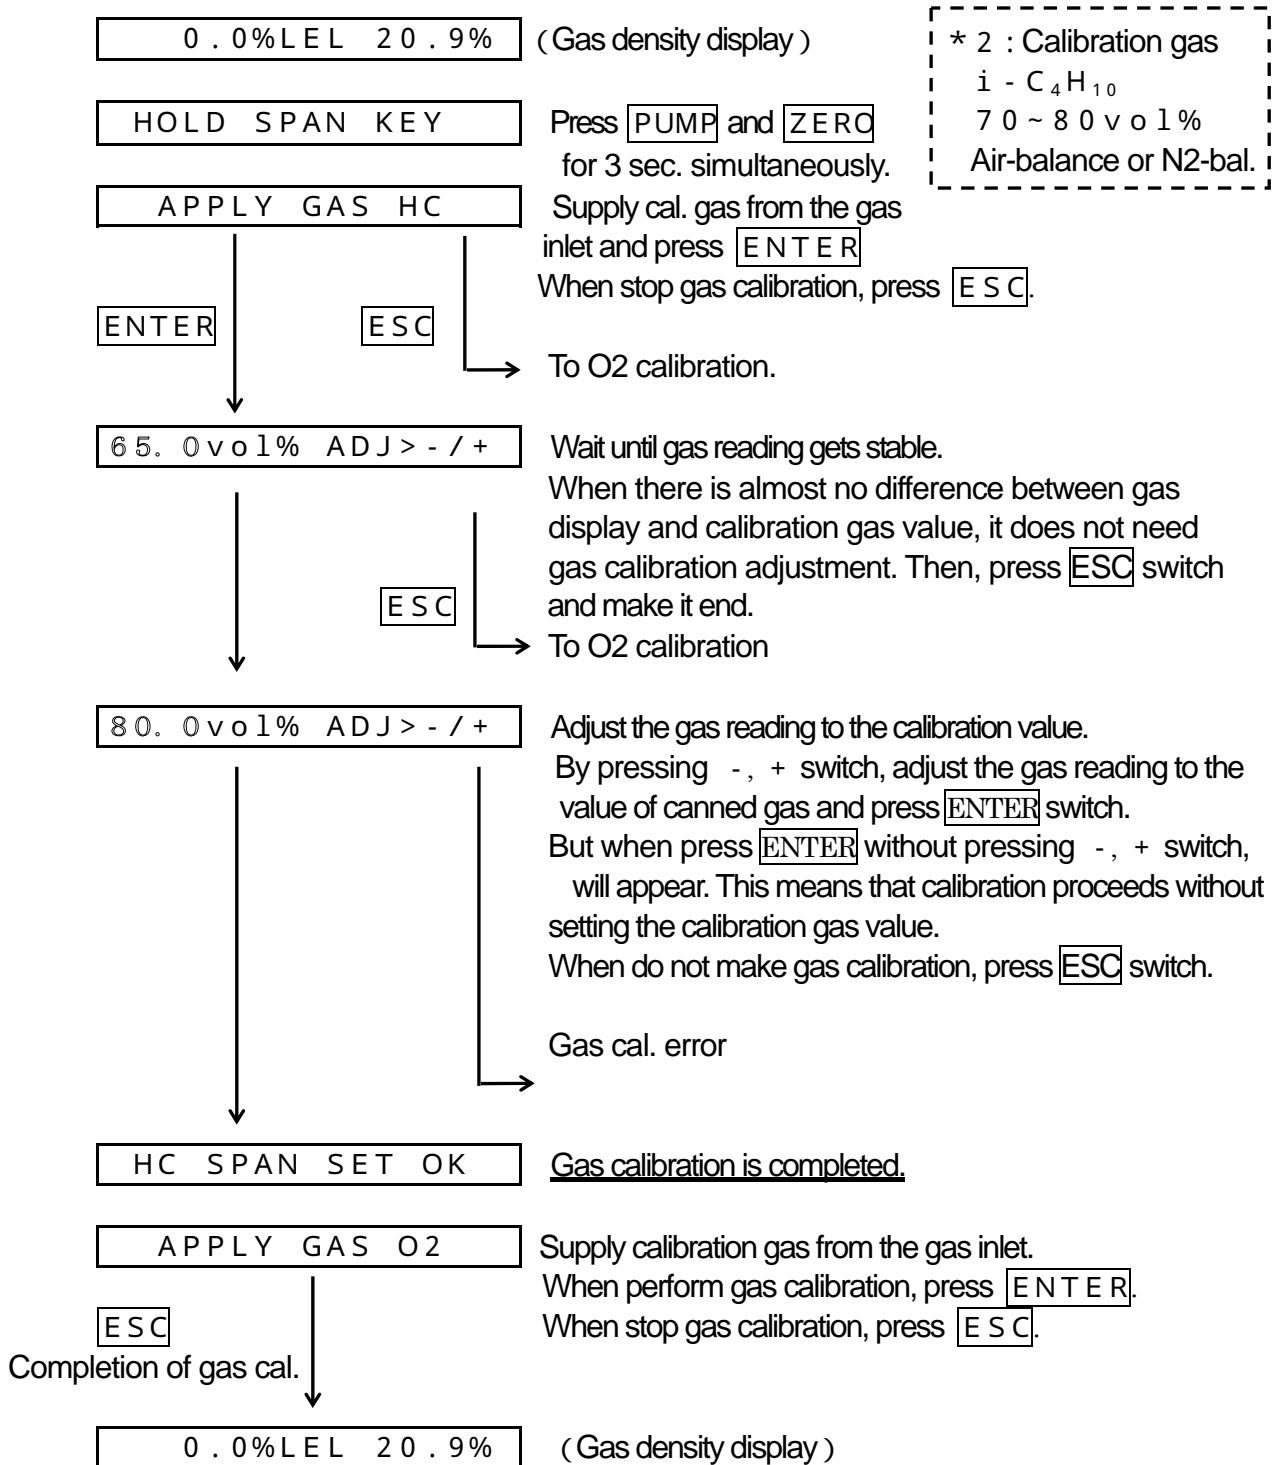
0.0%LEL 20.9%

(Gas density display)

＊2 : Calibration gas
i - $C_4H_{10}$
70～80vol%
Air-balance or N2-bal.

HOLD SPAN KEY

Press PUMP and ZERO for 3 sec. simultaneously.

APPLY GAS HC

Supply cal. gas from the gas inlet and press ENTER
When stop gas calibration, press ESC.

ENTER

ESC

To O2 calibration.

65.0vol% ADJ>-/+

Wait until gas reading gets stable.
When there is almost no difference between gas display and calibration gas value, it does not need gas calibration adjustment. Then, press ESC switch and make it end.

ESC

To O2 calibration

80.0vol% ADJ>-/+

Adjust the gas reading to the calibration value.
By pressing -, + switch, adjust the gas reading to the value of canned gas and press ENTER switch.
But when press ENTER without pressing -, + switch, will appear. This means that calibration proceeds without setting the calibration gas value.
When do not make gas calibration, press ESC switch.

Gas cal. error

HC SPAN SET OK

Gas calibration is completed.

APPLY GAS O2

Supply calibration gas from the gas inlet.
When perform gas calibration, press ENTER.
When stop gas calibration, press ESC.

ESC
Completion of gas cal.

0.0%LEL 20.9%

(Gas density display)